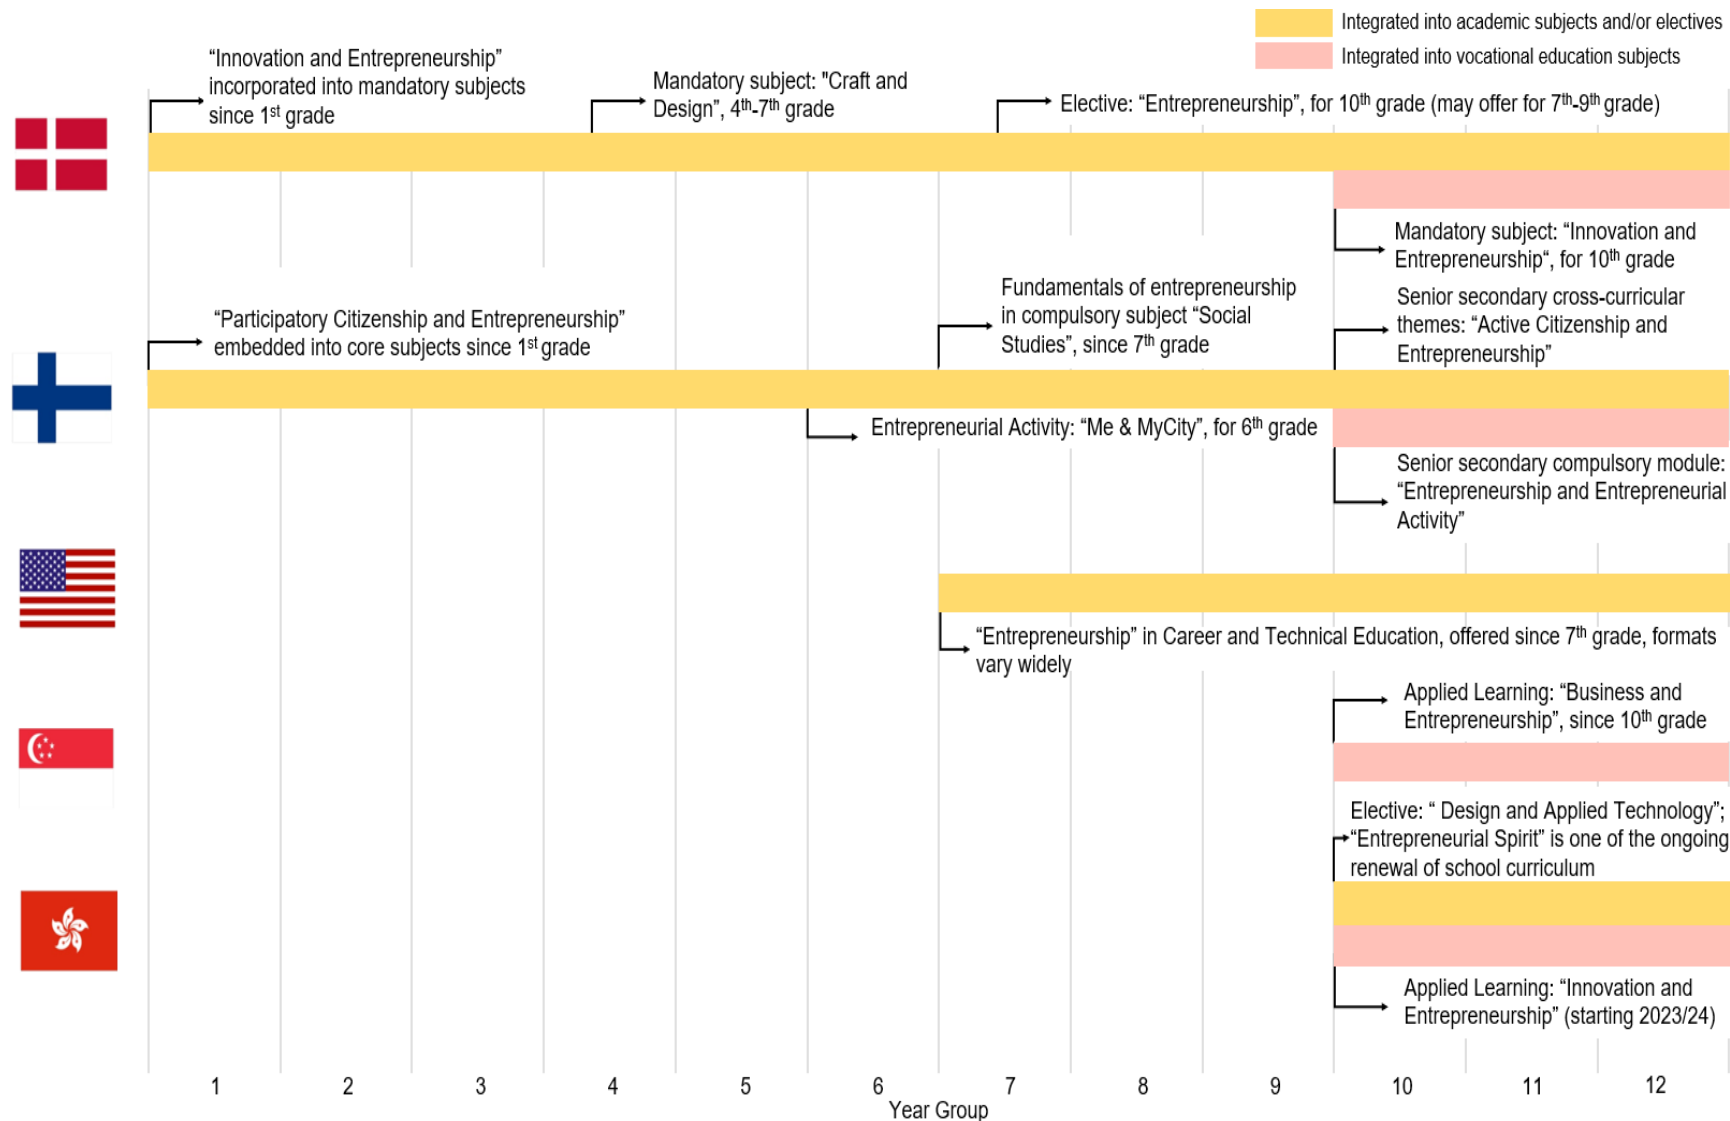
Integrated into academic subjects and/or electives
Integrated into vocational education subjects

“Innovation and Entrepreneurship” incorporated into mandatory subjects since $1^{st}$ grade

Mandatory subject: "Craft and Design", $4^{th}$-$7^{th}$ grade

Elective: “Entrepreneurship”, for $10^{th}$ grade (may offer for $7^{th}$-$9^{th}$ grade)

Mandatory subject: “Innovation and Entrepreneurship“, for $10^{th}$ grade

“Participatory Citizenship and Entrepreneurship” embedded into core subjects since $1^{st}$ grade

Fundamentals of entrepreneurship in compulsory subject “Social Studies”, since $7^{th}$ grade

Senior secondary cross-curricular themes: “Active Citizenship and Entrepreneurship”

Entrepreneurial Activity: “Me & MyCity”, for $6^{th}$ grade

Senior secondary compulsory module: “Entrepreneurship and Entrepreneurial Activity”

“Entrepreneurship” in Career and Technical Education, offered since $7^{th}$ grade, formats vary widely

Applied Learning: “Business and Entrepreneurship”, since $10^{th}$ grade

Elective: “ Design and Applied Technology”; “Entrepreneurial Spirit” is one of the ongoing renewal of school curriculum

Applied Learning: “Innovation and Entrepreneurship” (starting 2023/24)

1 2 3 4 5 6 7 8 9 10 11 12
Year Group